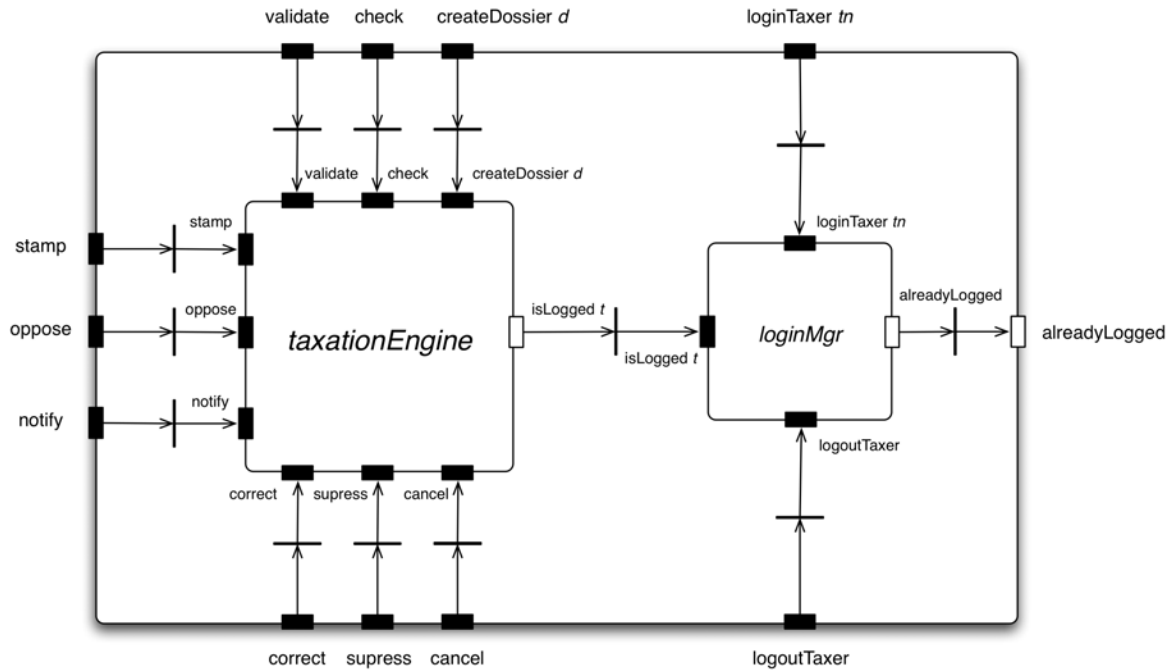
validate check createDossier *d* loginTaxer *tn*

validate check createDossier *d*

loginTaxer *tn*

stamp

stamp

oppose

oppose

notify

notify

*taxationEngine*

isLogged *t*

isLogged *t*

*loginMgr*

alreadyLogged

alreadyLogged

logoutTaxer

correct supress cancel

correct supress cancel logoutTaxer